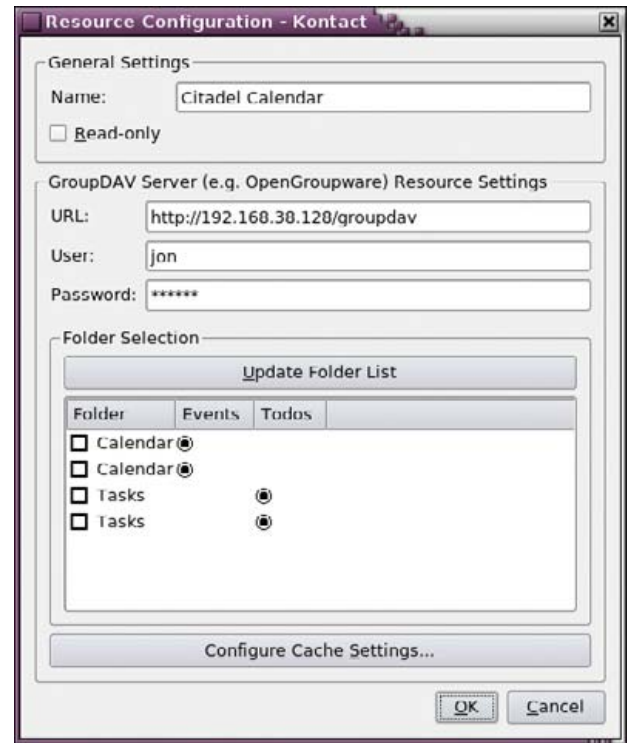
Resource Configuration - Kontact

General Settings

Name: Citadel Calendar

Read-only

GroupDAV Server (e.g. OpenGroupware) Resource Settings

URL: http://192.168.38.128/groupdav

User: jon

Password: ******

Folder Selection

Update Folder List

| Folder | Events | Todos |
|---|---|---|
| Calendar | ◉ | |
| Calendar | ◉ | |
| Tasks | | ◉ |
| Tasks | | ◉ |

Configure Cache Settings...

OK Cancel